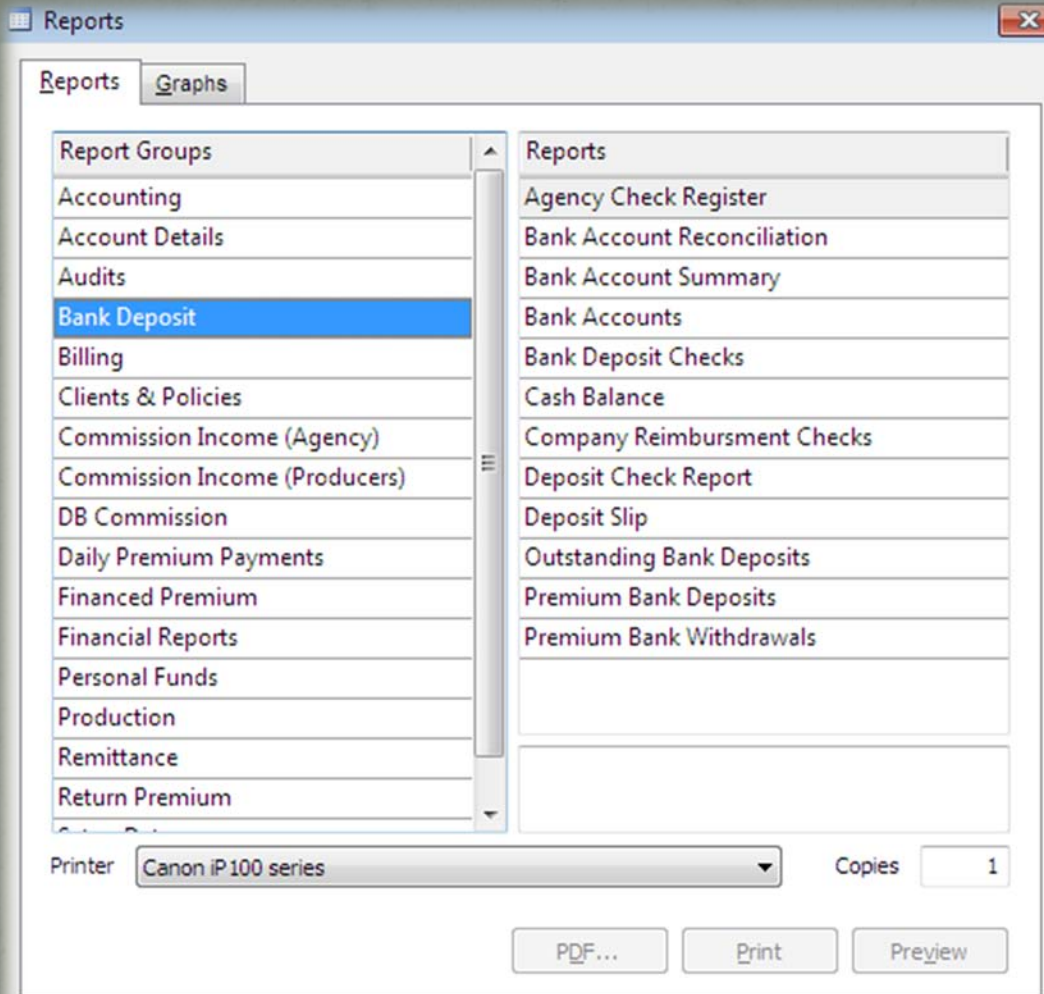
Reports

Reports
Graphs

| Report Groups |
|---|
| Accounting |
| Account Details |
| Audits |
| Bank Deposit |
| Billing |
| Clients & Policies |
| Commission Income (Agency) |
| Commission Income (Producers) |
| DB Commission |
| Daily Premium Payments |
| Financed Premium |
| Financial Reports |
| Personal Funds |
| Production |
| Remittance |
| Return Premium |
| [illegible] |

| Reports |
|---|
| Agency Check Register |
| Bank Account Reconciliation |
| Bank Account Summary |
| Bank Accounts |
| Bank Deposit Checks |
| Cash Balance |
| Company Reimbursment Checks |
| Deposit Check Report |
| Deposit Slip |
| Outstanding Bank Deposits |
| Premium Bank Deposits |
| Premium Bank Withdrawals |

Printer Canon iP100 series
Copies 1

PDF... Print Preview